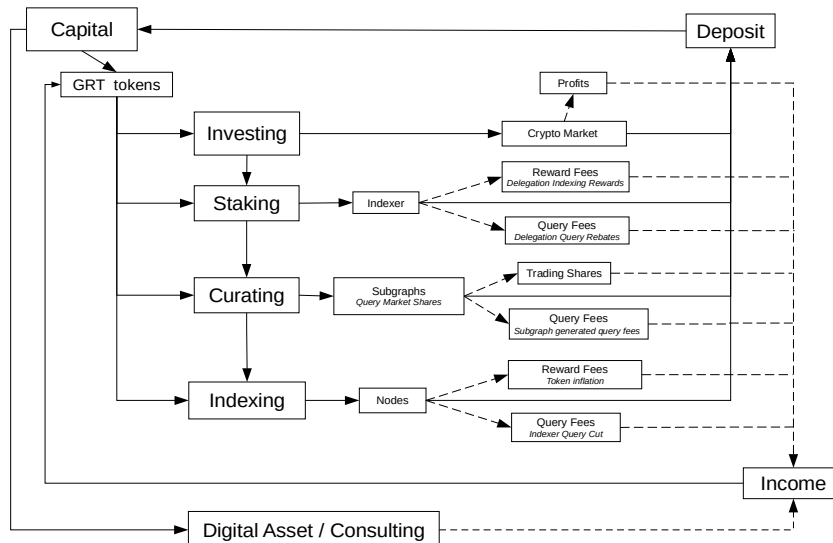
Capital

Deposit

GRT tokens

Profits

Investing

Crypto Market

Reward Fees
Delegation Indexing Rewards

Staking

Indexer

Query Fees
Delegation Query Rebates

Trading Shares

Curating

Subgraphs
Query Market Shares

Query Fees
Subgraph generated query fees

Reward Fees
Token inflation

Indexing

Nodes

Query Fees
Indexer Query Cut

Income

Digital Asset / Consulting